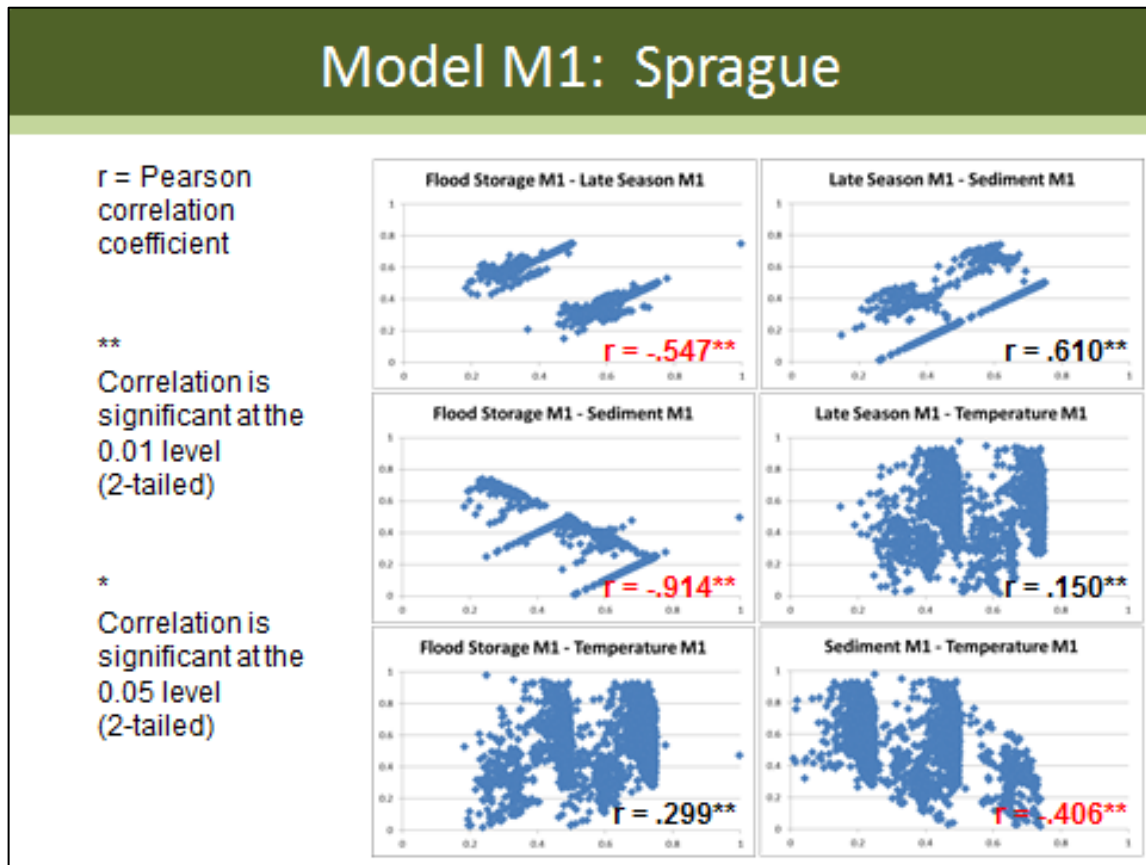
Model M1: Sprague

r = Pearson correlation coefficient

** Correlation is significant at the 0.01 level (2-tailed)

* Correlation is significant at the 0.05 level (2-tailed)

Flood Storage M1 - Late Season M1

r = -.547**

Late Season M1 - Sediment M1

r = .610**

Flood Storage M1 - Sediment M1

r = -.914**

Late Season M1 - Temperature M1

r = .150**

Flood Storage M1 - Temperature M1

r = .299**

Sediment M1 - Temperature M1

r = -.406**